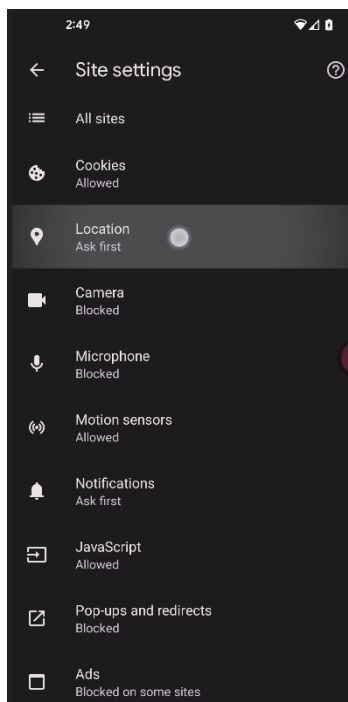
2:49

Site settings

All sites

Cookies
Allowed

Location
Ask first

Camera
Blocked

Microphone
Blocked

Motion sensors
Allowed

Notifications
Ask first

JavaScript
Allowed

Pop-ups and redirects
Blocked

Ads
Blocked on some sites